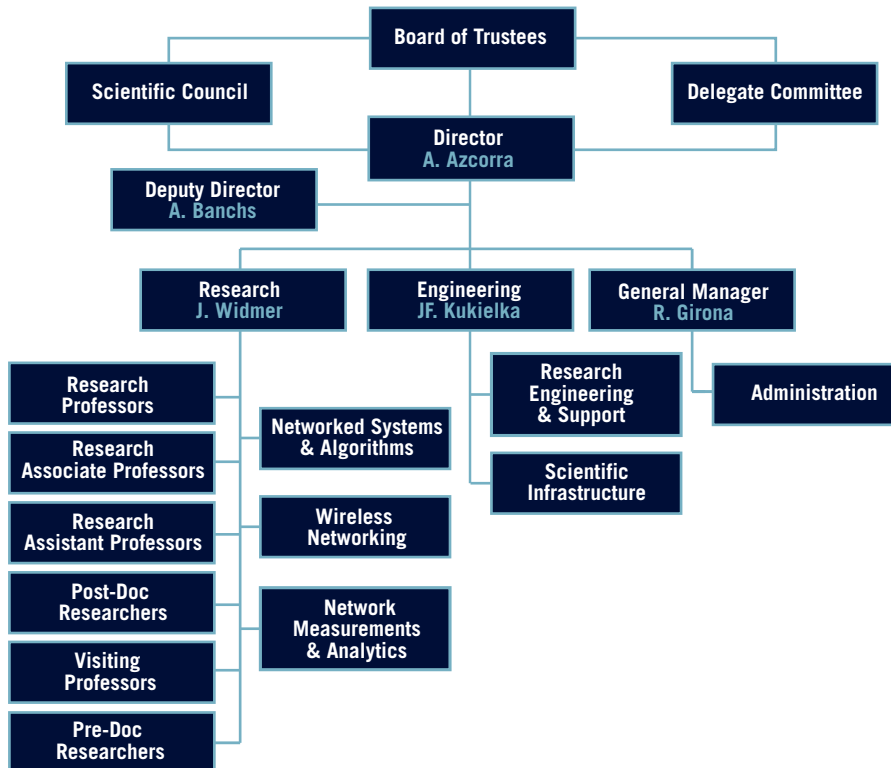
Board of Trustees

Scientific Council

Delegate Committee

Director
A. Azcorra

Deputy Director
A. Banchs

Research
J. Widmer

Engineering
JF. Kukielka

General Manager
R. Girona

Research Professors

Research Associate Professors

Research Assistant Professors

Post-Doc Researchers

Visiting Professors

Pre-Doc Researchers

Networked Systems & Algorithms

Wireless Networking

Network Measurements & Analytics

Research Engineering & Support

Scientific Infrastructure

Administration